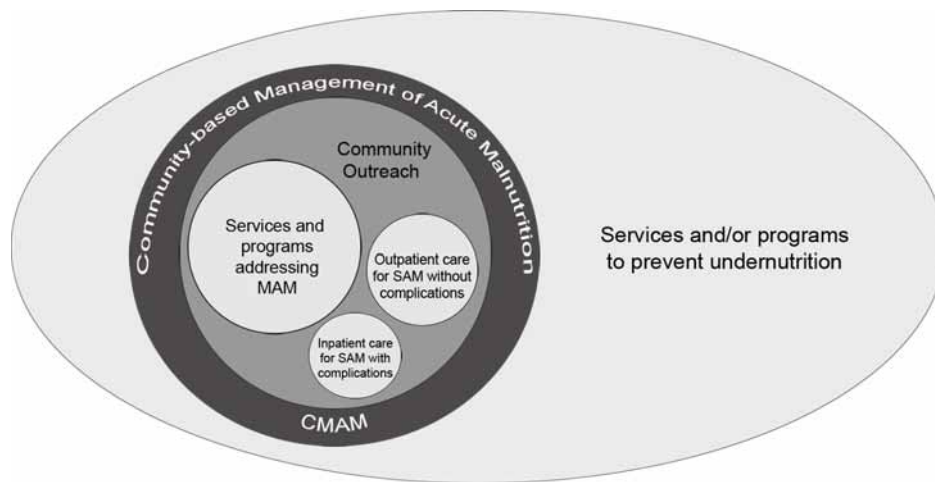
Community-based Management of Acute Malnutrition

Community Outreach

Services and programs addressing MAM

Outpatient care for SAM without complications

Inpatient care for SAM with complications

CMAM

Services and/or programs to prevent undernutrition